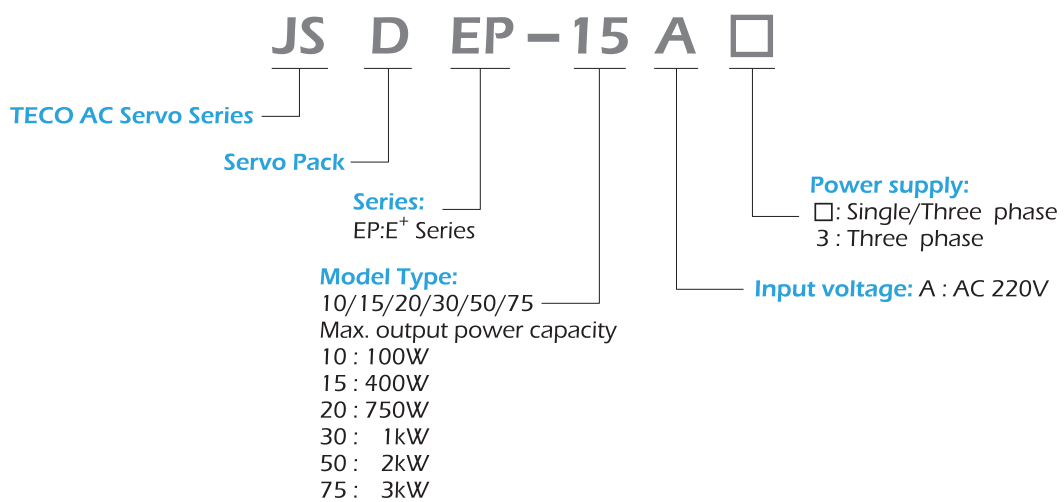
JS D EP – 15 A □

TECO AC Servo Series

Servo Pack

Series:
EP:E$^+$ Series

Model Type:
10/15/20/30/50/75
Max. output power capacity
10 : 100W
15 : 400W
20 : 750W
30 : 1kW
50 : 2kW
75 : 3kW

Power supply:
□: Single/Three phase
3 : Three phase

Input voltage: A : AC 220V